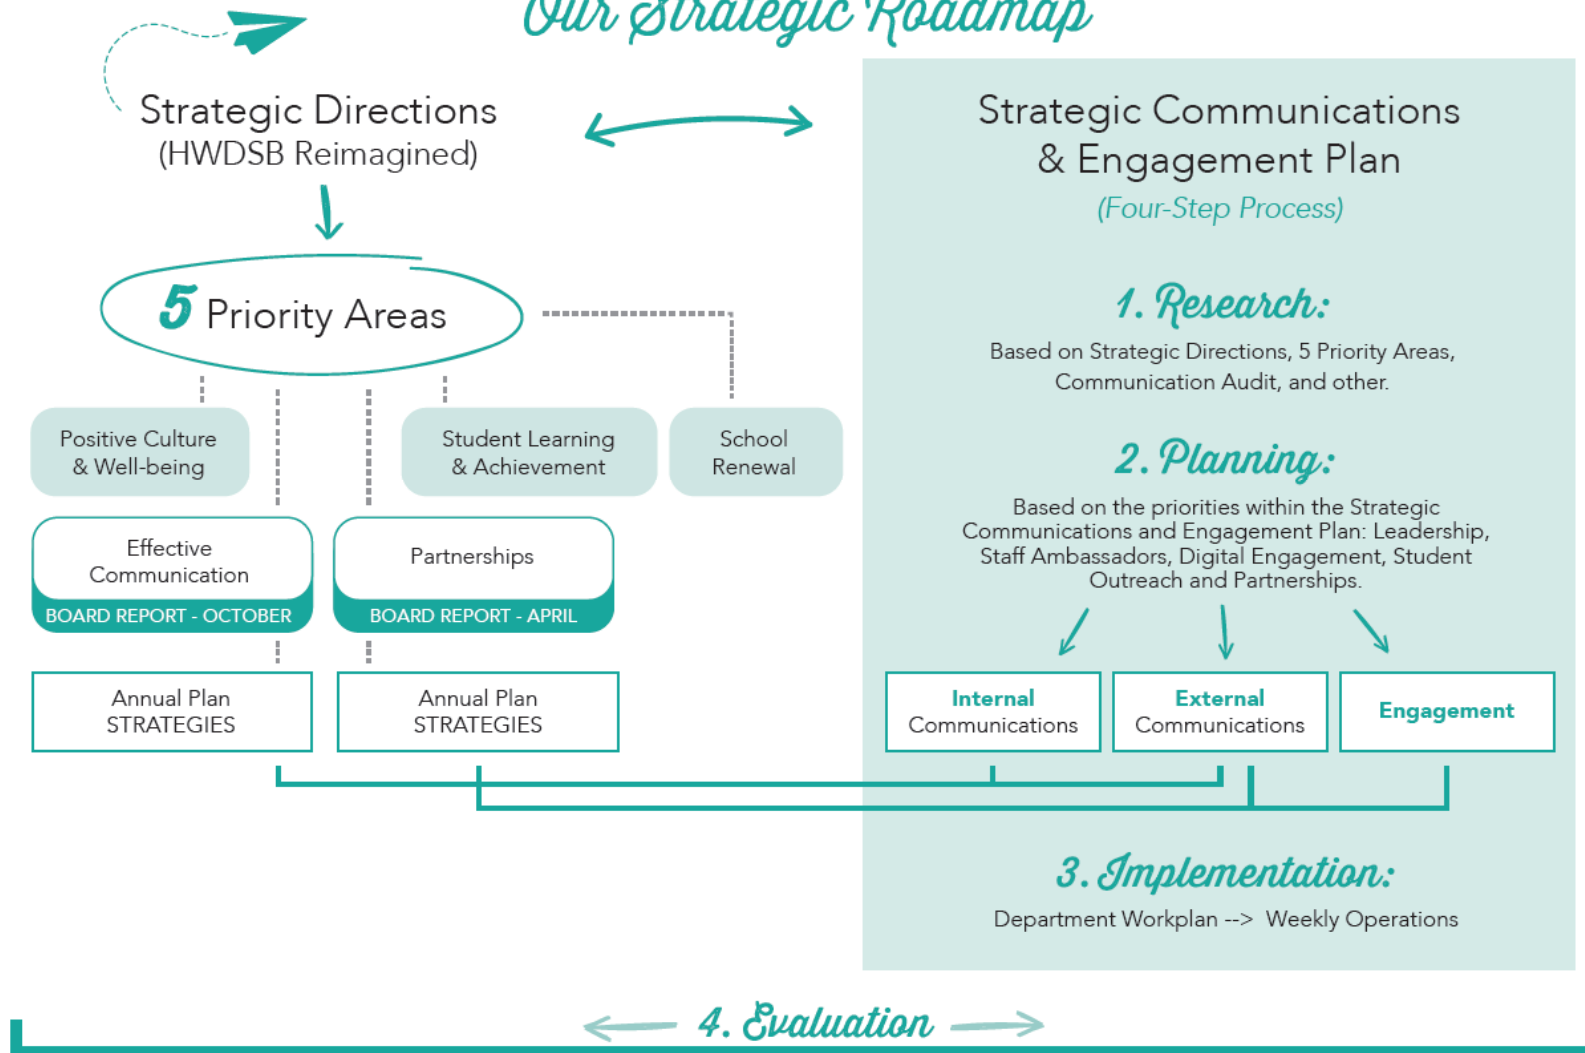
Our Strategic Roadmap

Strategic Directions
(HWDSB Reimagined)

5 Priority Areas

Positive Culture & Well-being

Student Learning & Achievement

School Renewal

Effective Communication
BOARD REPORT - OCTOBER

Partnerships
BOARD REPORT - APRIL

Annual Plan STRATEGIES

Annual Plan STRATEGIES

Strategic Communications & Engagement Plan
(Four-Step Process)

1. Research:
Based on Strategic Directions, 5 Priority Areas, Communication Audit, and other.

2. Planning:
Based on the priorities within the Strategic Communications and Engagement Plan: Leadership, Staff Ambassadors, Digital Engagement, Student Outreach and Partnerships.

Internal Communications

External Communications

Engagement

3. Implementation:
Department Workplan --> Weekly Operations

4. Evaluation